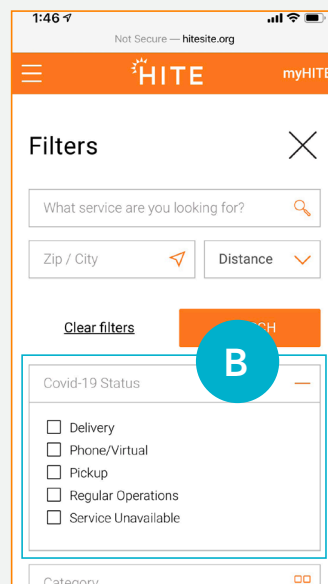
1:46

Not Secure — hitesite.org

HITE

myHITE

Filters

What service are you looking for?

Zip / City

Distance

Clear filters

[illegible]CH

B

Covid-19 Status

Delivery

Phone/Virtual

Pickup

Regular Operations

Service Unavailable

Category